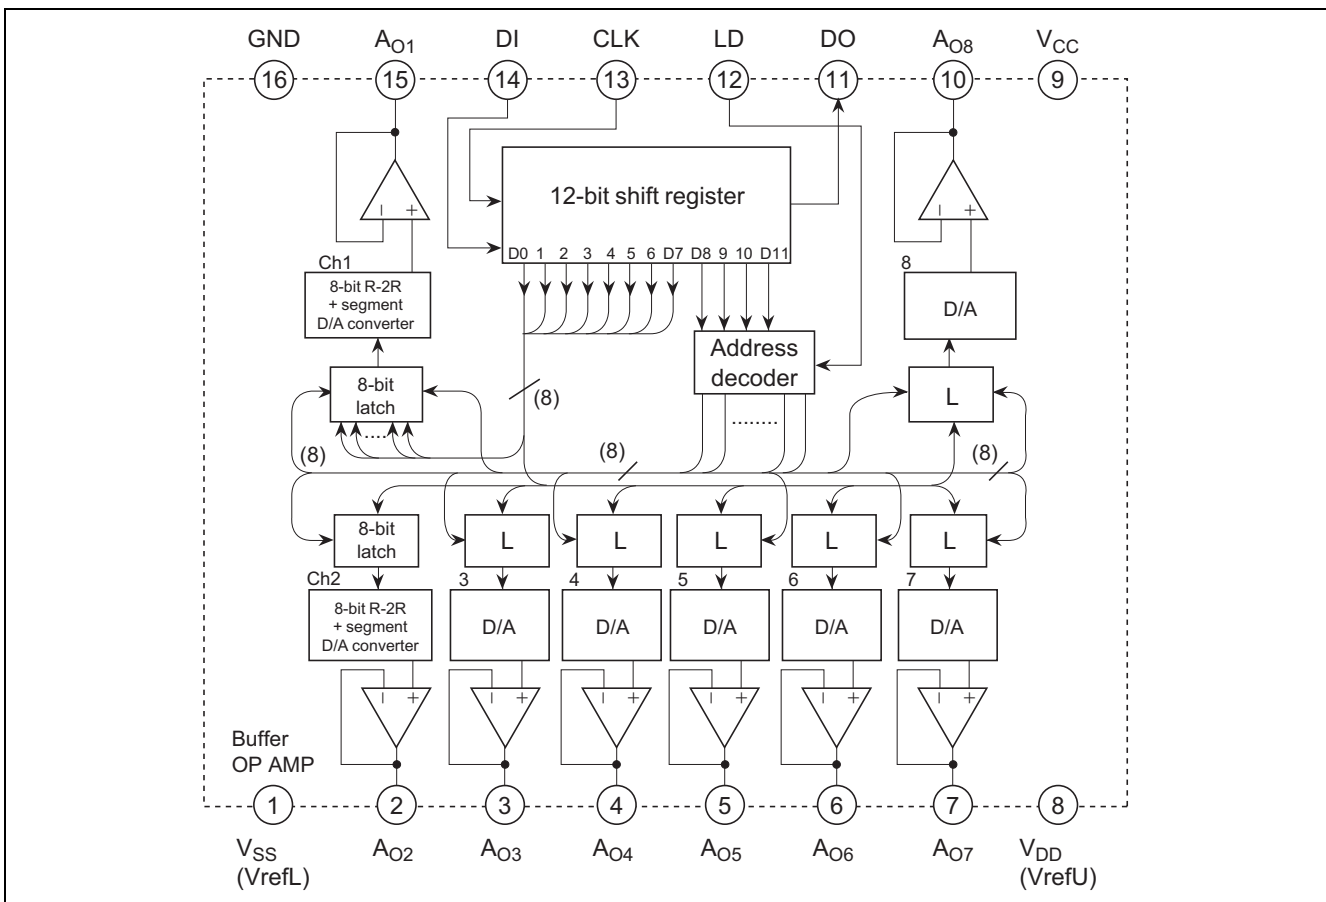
GND $A_{O1}$ DI CLK LD DO $A_{O8}$ $V_{CC}$

16 15 14 13 12 11 10 9

12-bit shift register

D0 1 2 3 4 5 6 D7 D8 9 10 D11

Ch1

8-bit R-2R + segment D/A converter

8-bit latch

(8)

Address decoder

8

D/A

L

(8) (8) (8)

8-bit latch

L L L L L

Ch2

8-bit R-2R + segment D/A converter

3 D/A

4 D/A

5 D/A

6 D/A

7 D/A

Buffer OP AMP

1 2 3 4 5 6 7 8

$V_{SS}$ (VrefL) $A_{O2}$ $A_{O3}$ $A_{O4}$ $A_{O5}$ $A_{O6}$ $A_{O7}$ $V_{DD}$ (VrefU)